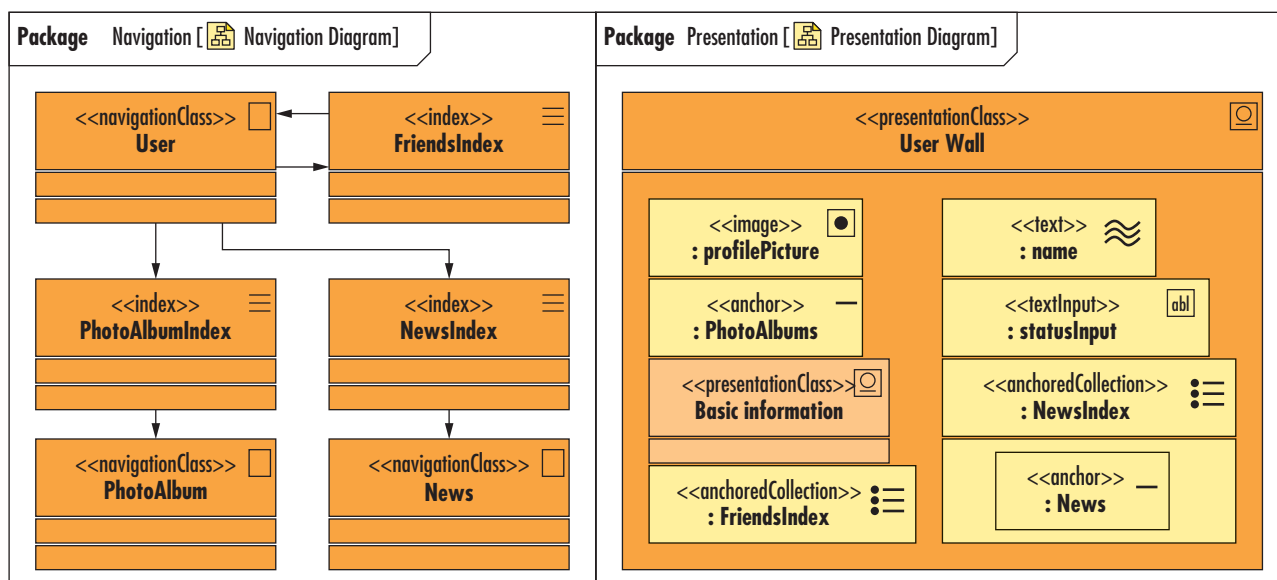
**Package** Navigation [ Navigation Diagram]

<<navigationClass>>
**User**

<<index>>
**FriendsIndex**

<<index>>
**PhotoAlbumIndex**

<<index>>
**NewsIndex**

<<navigationClass>>
**PhotoAlbum**

<<navigationClass>>
**News**

**Package** Presentation [ Presentation Diagram]

<<presentationClass>>
**User Wall**

<<image>>
**: profilePicture**

<<text>>
**: name**

<<anchor>>
**: PhotoAlbums**

<<textInput>>
**: statusInput**

abl

<<presentationClass>>
**Basic information**

<<anchoredCollection>>
**: NewsIndex**

<<anchoredCollection>>
**: FriendsIndex**

<<anchor>>
**: News**